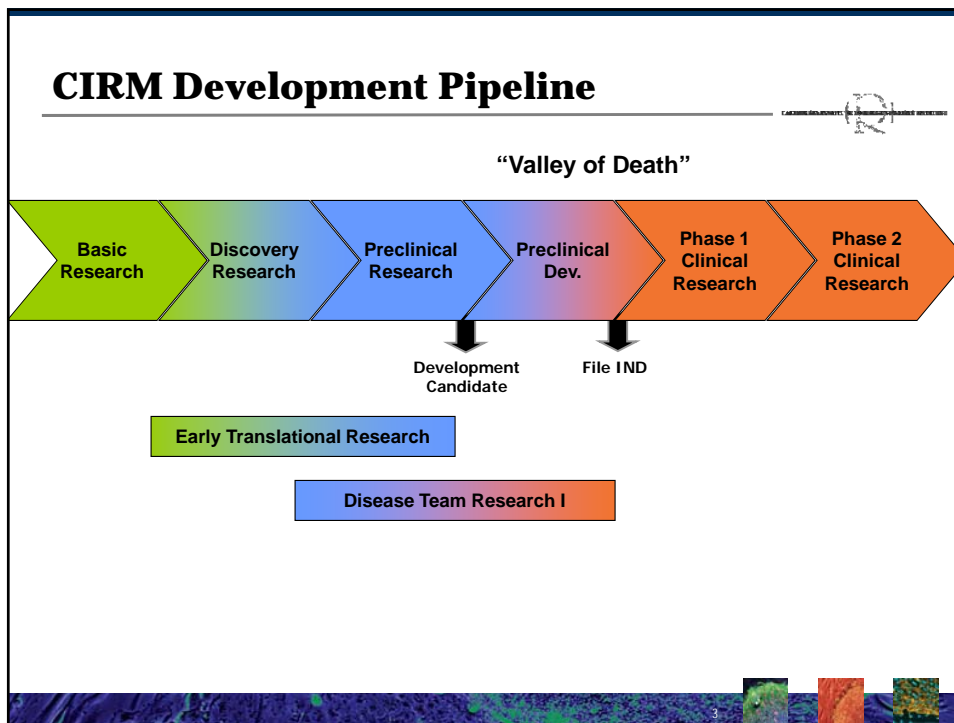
CIRM Development Pipeline

"Valley of Death"

Basic Research

Discovery Research

Preclinical Research

Preclinical Dev.

Phase 1 Clinical Research

Phase 2 Clinical Research

Development Candidate

File IND

Early Translational Research

Disease Team Research I

3